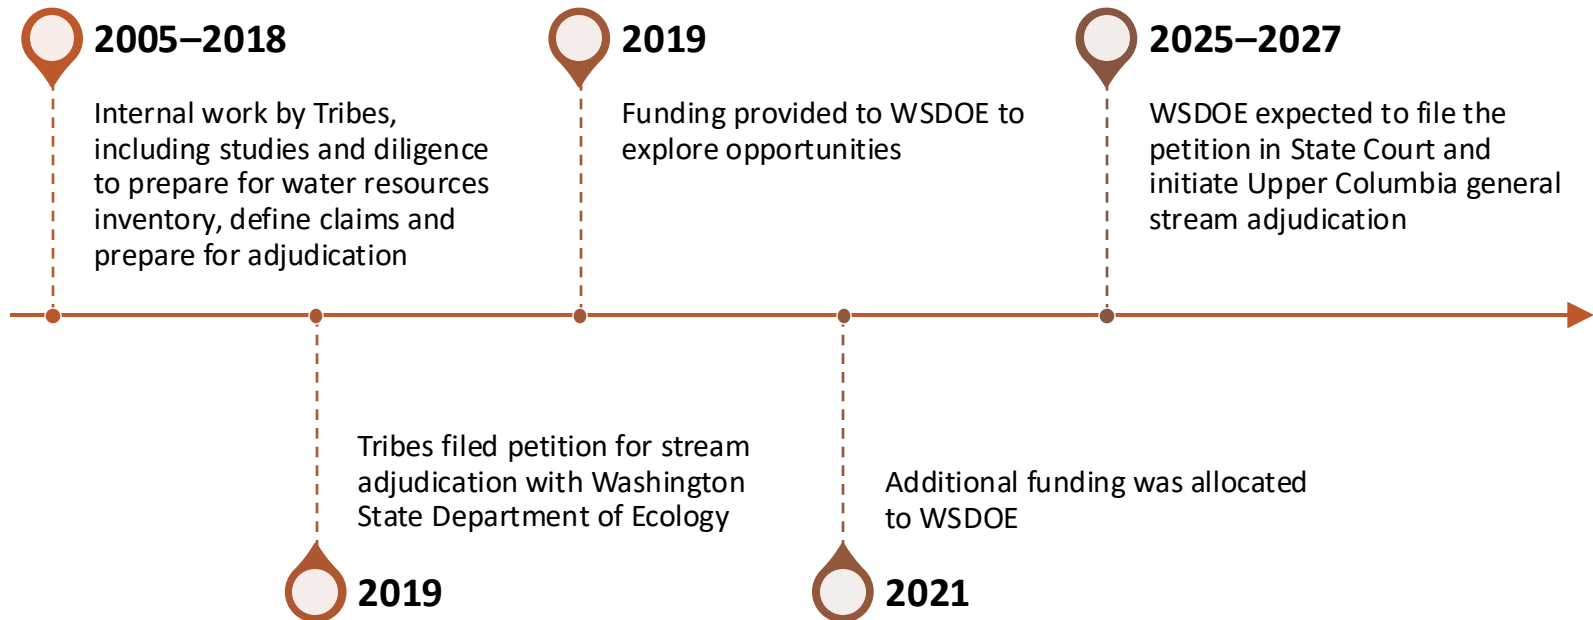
2005–2018

Internal work by Tribes, including studies and diligence to prepare for water resources inventory, define claims and prepare for adjudication

2019

Funding provided to WSDOE to explore opportunities

2025–2027

WSDOE expected to file the petition in State Court and initiate Upper Columbia general stream adjudication

Tribes filed petition for stream adjudication with Washington State Department of Ecology

2019

Additional funding was allocated to WSDOE

2021